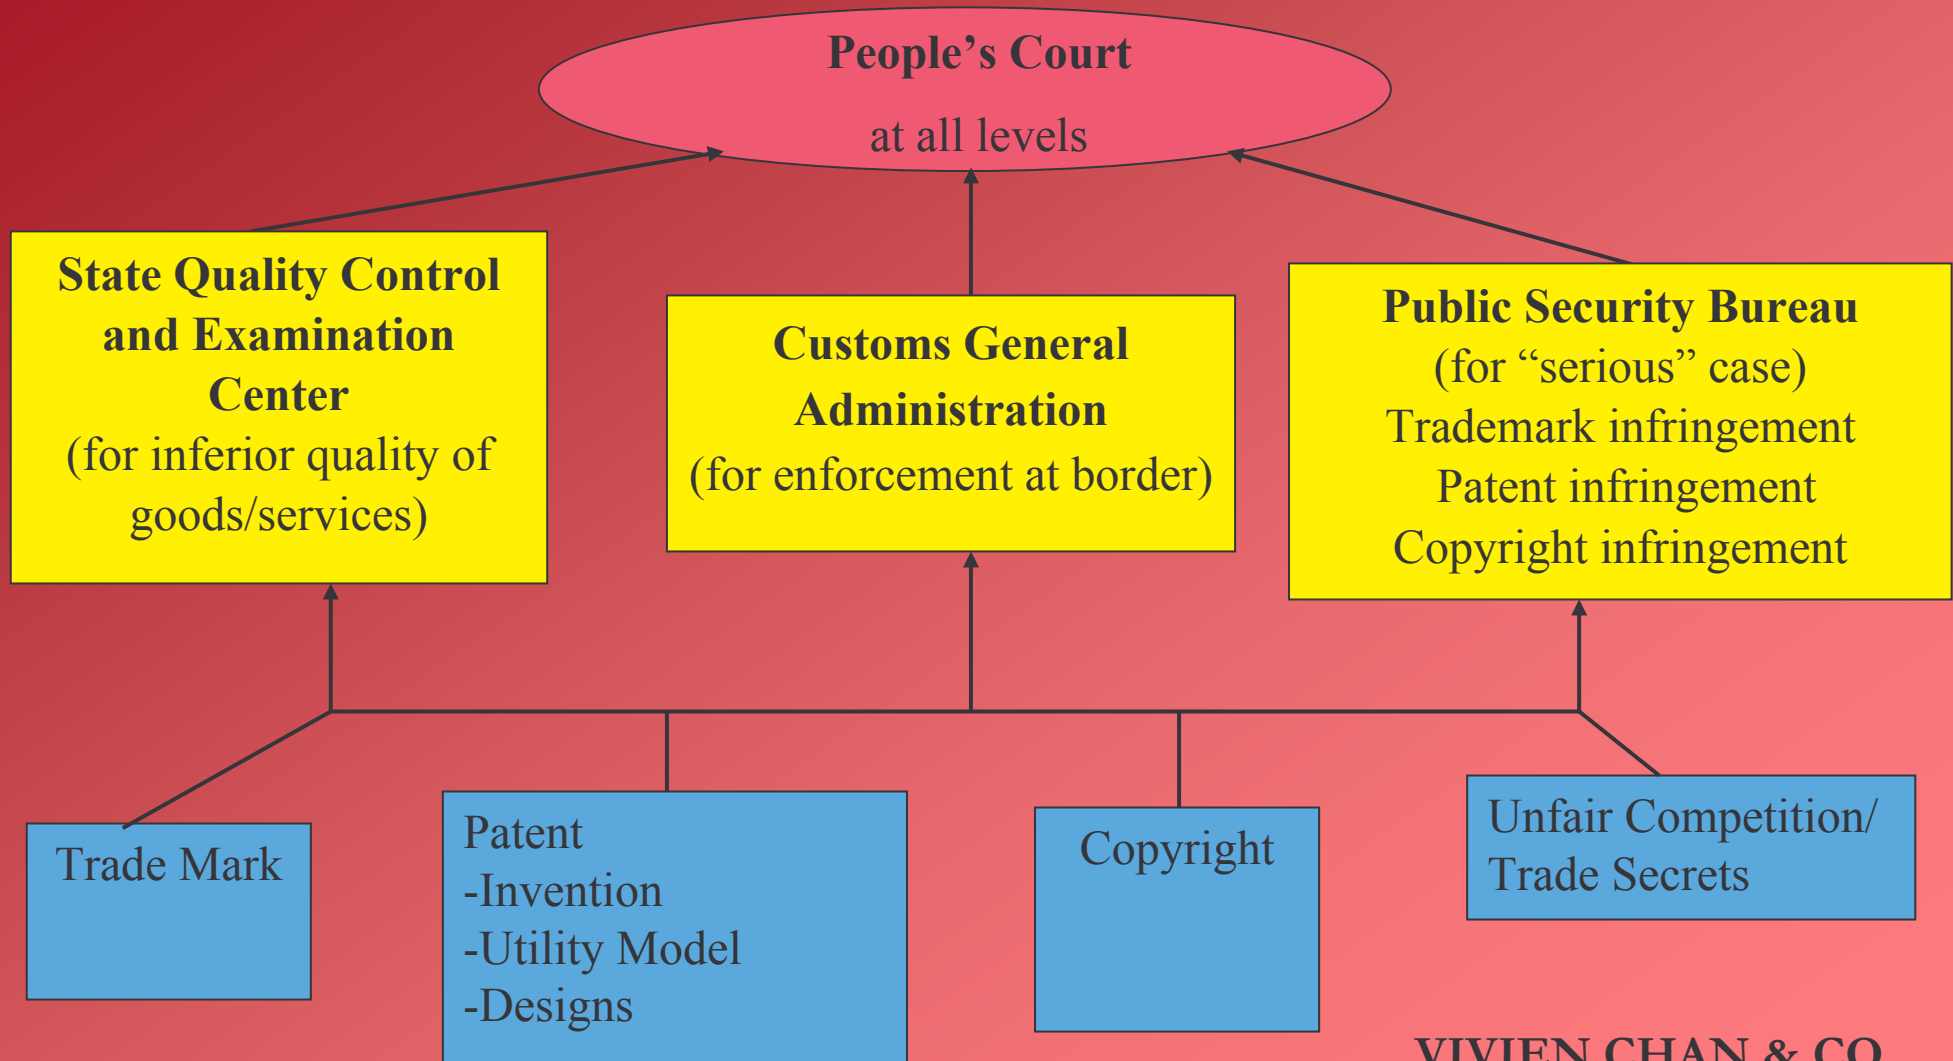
People’s Court

at all levels

State Quality Control and Examination Center
(for inferior quality of goods/services)

Customs General Administration
(for enforcement at border)

Public Security Bureau
(for “serious” case)
Trademark infringement
Patent infringement
Copyright infringement

Trade Mark

Patent
-Invention
-Utility Model
-Designs

Copyright

Unfair Competition/
Trade Secrets

VIVIEN CHAN & CO